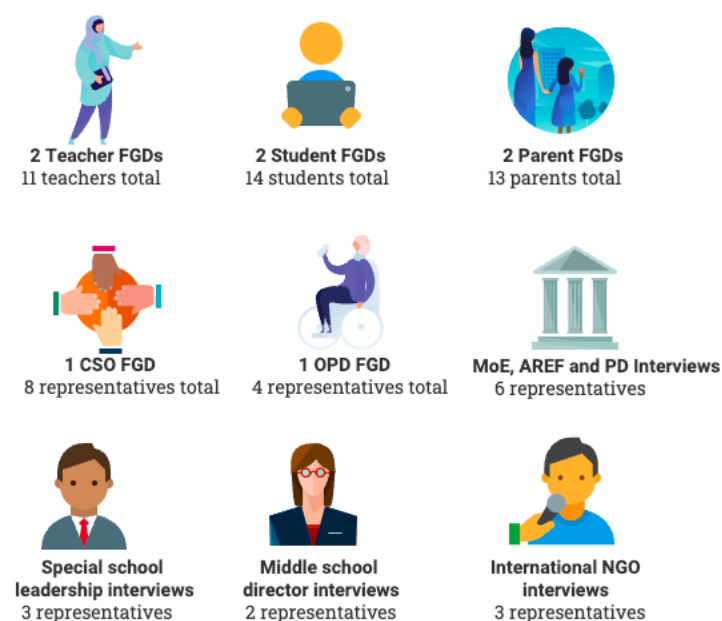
2 Teacher FGDs
11 teachers total

2 Student FGDs
14 students total

2 Parent FGDs
13 parents total

1 CSO FGD
8 representatives total

1 OPD FGD
4 representatives total

MoE, AREF and PD Interviews
6 representatives

Special school leadership interviews
3 representatives

Middle school director interviews
2 representatives

International NGO interviews
3 representatives